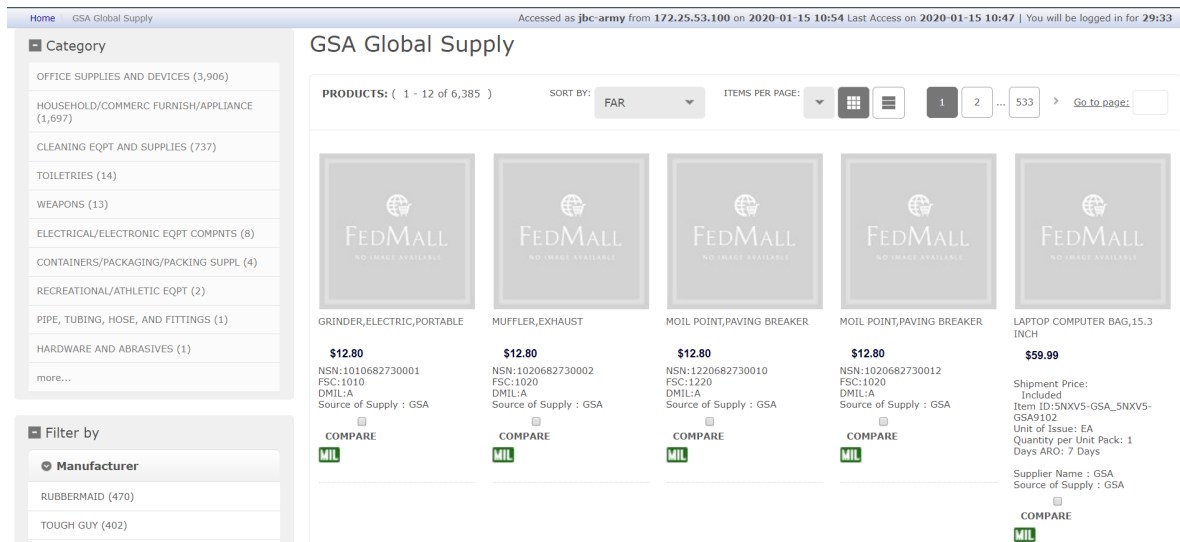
Home GSA Global Supply

Accessed as **jbc-army** from **172.25.53.100** on **2020-01-15 10:54** Last Access on **2020-01-15 10:47** | You will be logged in for **29:33**

Category

OFFICE SUPPLIES AND DEVICES (3,906)

HOUSEHOLD/COMMERC FURNISH/APPLIANCE (1,697)

CLEANING EQPT AND SUPPLIES (737)

TOILETRIES (14)

WEAPONS (13)

ELECTRICAL/ELECTRONIC EQPT COMPNTS (8)

CONTAINERS/PACKAGING/PACKING SUPPL (4)

RECREATIONAL/ATHLETIC EQPT (2)

PIPE, TUBING, HOSE, AND FITTINGS (1)

HARDWARE AND ABRASIVES (1)

more...

Filter by

Manufacturer

RUBBERMAID (470)

TOUGH GUY (402)

GSA Global Supply

PRODUCTS: ( 1 - 12 of 6,385 )

SORT BY: FAR

ITEMS PER PAGE:

1 2 ... 533 › Go to page:

FEDMALL NO IMAGE AVAILABLE

GRINDER,ELECTRIC,PORTABLE

$12.80

NSN:1010682730001
FSC:1010
DMIL:A
Source of Supply : GSA

COMPARE

MIL

FEDMALL NO IMAGE AVAILABLE

MUFFLER,EXHAUST

$12.80

NSN:1020682730002
FSC:1020
DMIL:A
Source of Supply : GSA

COMPARE

MIL

FEDMALL NO IMAGE AVAILABLE

MOIL POINT,PAVING BREAKER

$12.80

NSN:1220682730010
FSC:1220
DMIL:A
Source of Supply : GSA

COMPARE

MIL

FEDMALL NO IMAGE AVAILABLE

MOIL POINT,PAVING BREAKER

$12.80

NSN:1020682730012
FSC:1020
DMIL:A
Source of Supply : GSA

COMPARE

MIL

FEDMALL NO IMAGE AVAILABLE

LAPTOP COMPUTER BAG,15.3 INCH

$59.99

Shipment Price: Included
Item ID:5NXV5-GSA_5NXV5-GSA9102
Unit of Issue: EA
Quantity per Unit Pack: 1
Days ARO: 7 Days

Supplier Name : GSA
Source of Supply : GSA

COMPARE

MIL